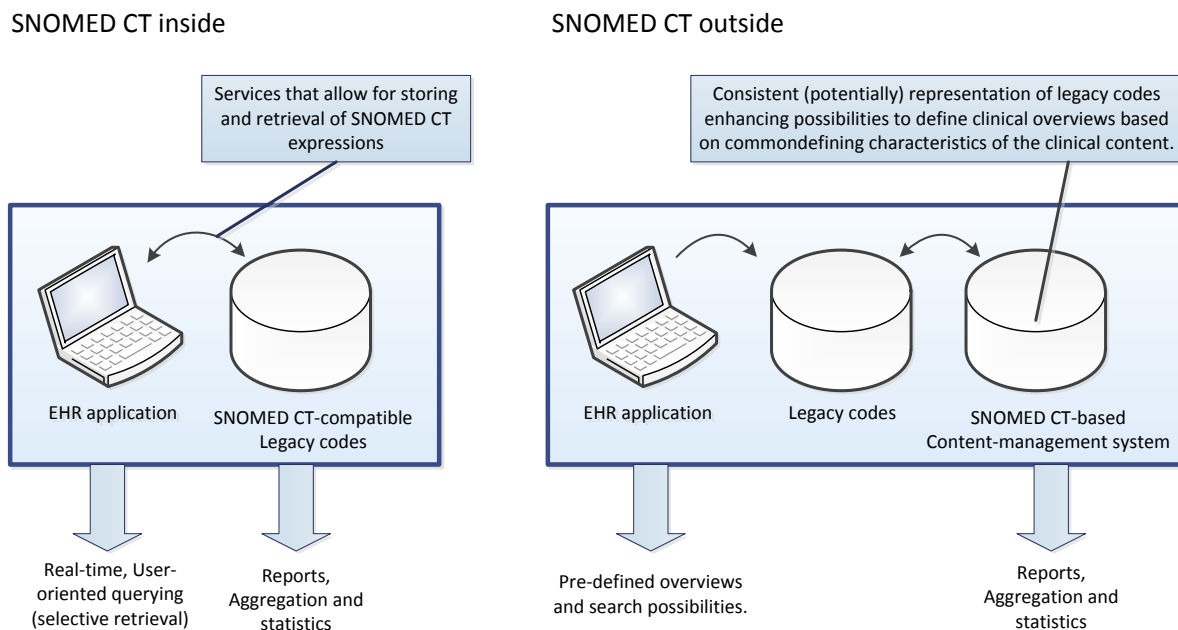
SNOMED CT inside

Services that allow for storing and retrieval of SNOMED CT expressions

EHR application

SNOMED CT-compatible Legacy codes

Real-time, User-oriented querying (selective retrieval)

Reports, Aggregation and statistics

SNOMED CT outside

Consistent (potentially) representation of legacy codes enhancing possibilities to define clinical overviews based on commondefining characteristics of the clinical content.

EHR application

Legacy codes

SNOMED CT-based Content-management system

Pre-defined overviews and search possibilities.

Reports, Aggregation and statistics